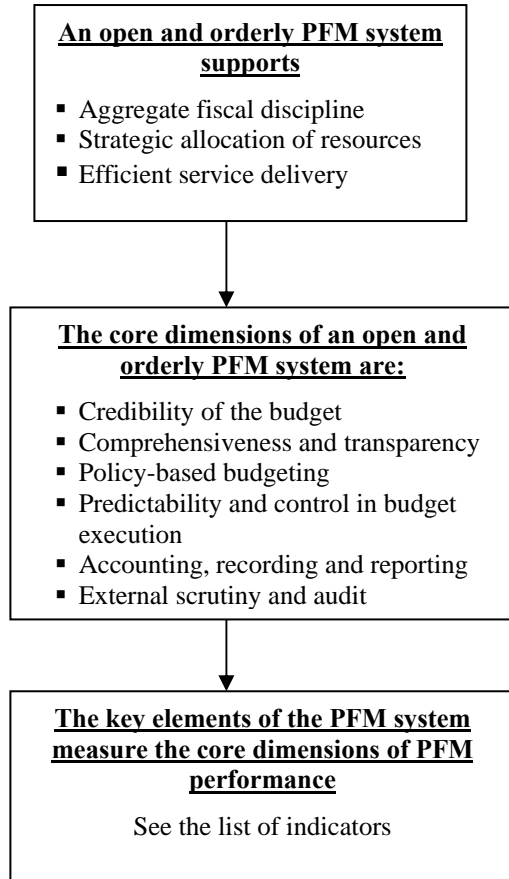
**An open and orderly PFM system supports**

- Aggregate fiscal discipline
- Strategic allocation of resources
- Efficient service delivery

**The core dimensions of an open and orderly PFM system are:**

- Credibility of the budget
- Comprehensiveness and transparency
- Policy-based budgeting
- Predictability and control in budget execution
- Accounting, recording and reporting
- External scrutiny and audit

**The key elements of the PFM system measure the core dimensions of PFM performance**

See the list of indicators